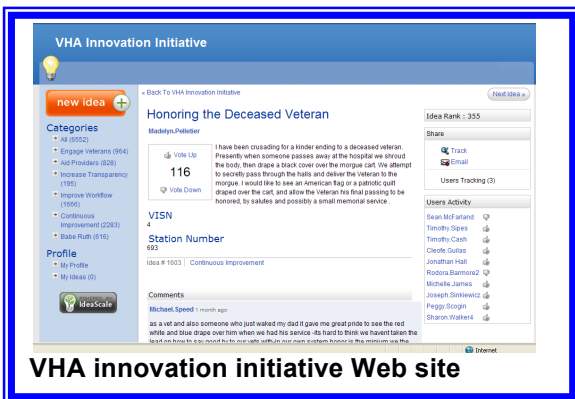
VHA Innovation Initiative

new idea

Categories
All (6552)
Engage Veterans (964)
Aid Providers (828)
Increase Transparency (195)
Improve Workflow (1666)
Continuous Improvement (2283)
Babe Ruth (616)

Profile
My Profile
My Ideas (0)

IdeaScale

« Back To VHA Innovation Initiative

Next Idea »

Honoring the Deceased Veteran

Madelyn.Pelletier

Vote Up
116
Vote Down

I have been crusading for a kinder ending to a deceased veteran. Presently when someone passes away at the hospital we shroud the body, then drape a black cover over the morgue cart. We attempt to secretly pass through the halls and deliver the Veteran to the morgue. I would like to see an American flag or a patriotic quilt draped over the cart, and allow the Veteran his final passing to be honored, by salutes and possibly a small memorial service .

VISN
4

Station Number
693

Idea # 1603 | Continuous Improvement

Comments

Michael.Speed 1 month ago

as a vet and also someone who just walked my dad it gave me great pride to see the red white and blue drape over him when we had his service -its hard to think we havent taken the lead on how to say good by to our vets with-in our own system honor is the minium we the

Idea Rank : 355

Share
Track
Email
Users Tracking (3)

Users Activity
Sean.McFarland
Timothy.Sipes
Timothy.Cash
Cleofe.Gulias
Jonathan.Hall
Rodora.Barmore2
Michelle.James
Joseph.Sinkiewicz
Peggy.Scogin
Sharon.Walker4

Internet

VHA innovation initiative Web site